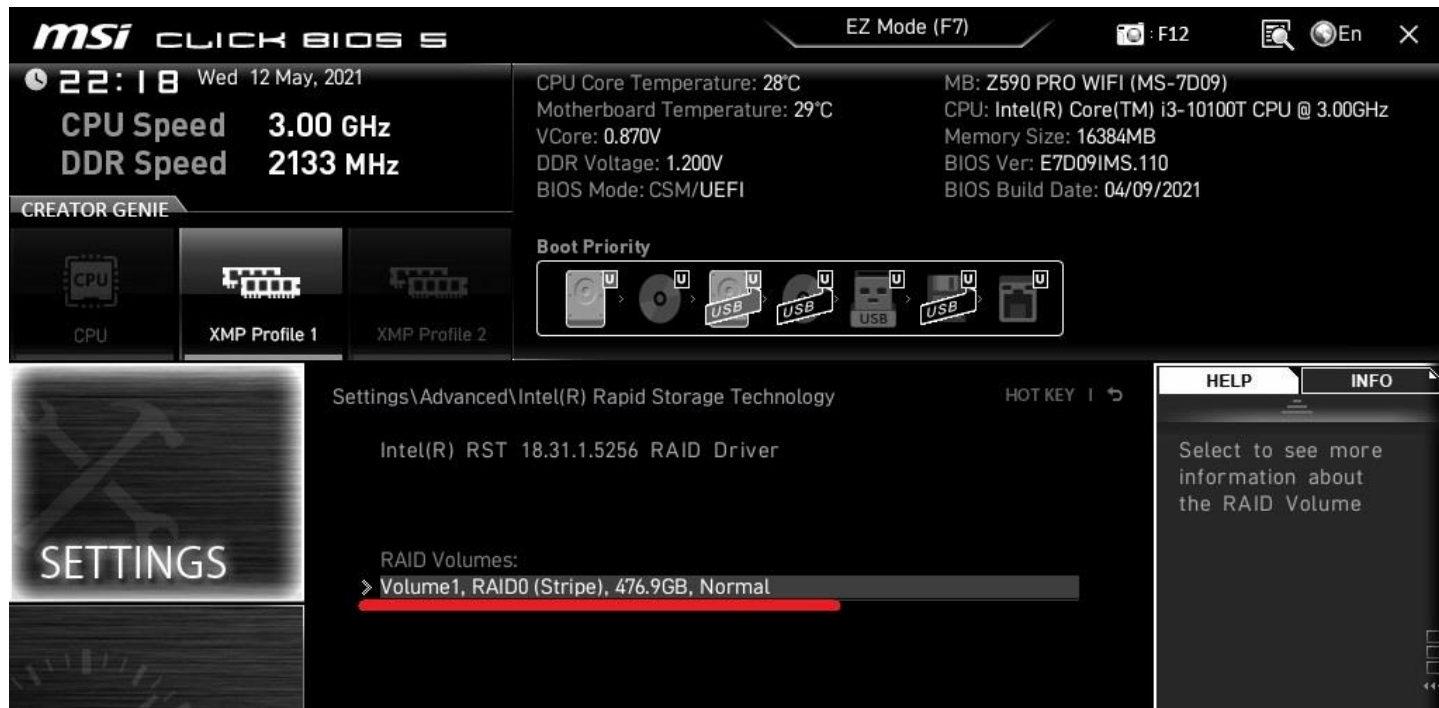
msi CLICK BIOS 5

EZ Mode (F7)

: F12

En

X

22:18 Wed 12 May, 2021

CPU Speed 3.00 GHz
DDR Speed 2133 MHz

CPU Core Temperature: 28°C
Motherboard Temperature: 29°C
VCore: 0.870V
DDR Voltage: 1.200V
BIOS Mode: CSM/UEFI

MB: Z590 PRO WIFI (MS-7D09)
CPU: Intel(R) Core(TM) i3-10100T CPU @ 3.00GHz
Memory Size: 16384MB
BIOS Ver: E7D09IMS.110
BIOS Build Date: 04/09/2021

CREATOR GENIE

CPU

CPU

XMP Profile 1

XMP Profile 2

Boot Priority

U U USB U USB U USB U USB U U

SETTINGS

Settings\Advanced\Intel(R) Rapid Storage Technology

HOT KEY | ↶

Intel(R) RST 18.31.1.5256 RAID Driver

RAID Volumes:
> Volume1, RAID0 (Stripe), 476.9GB, Normal

HELP

INFO

Select to see more information about the RAID Volume